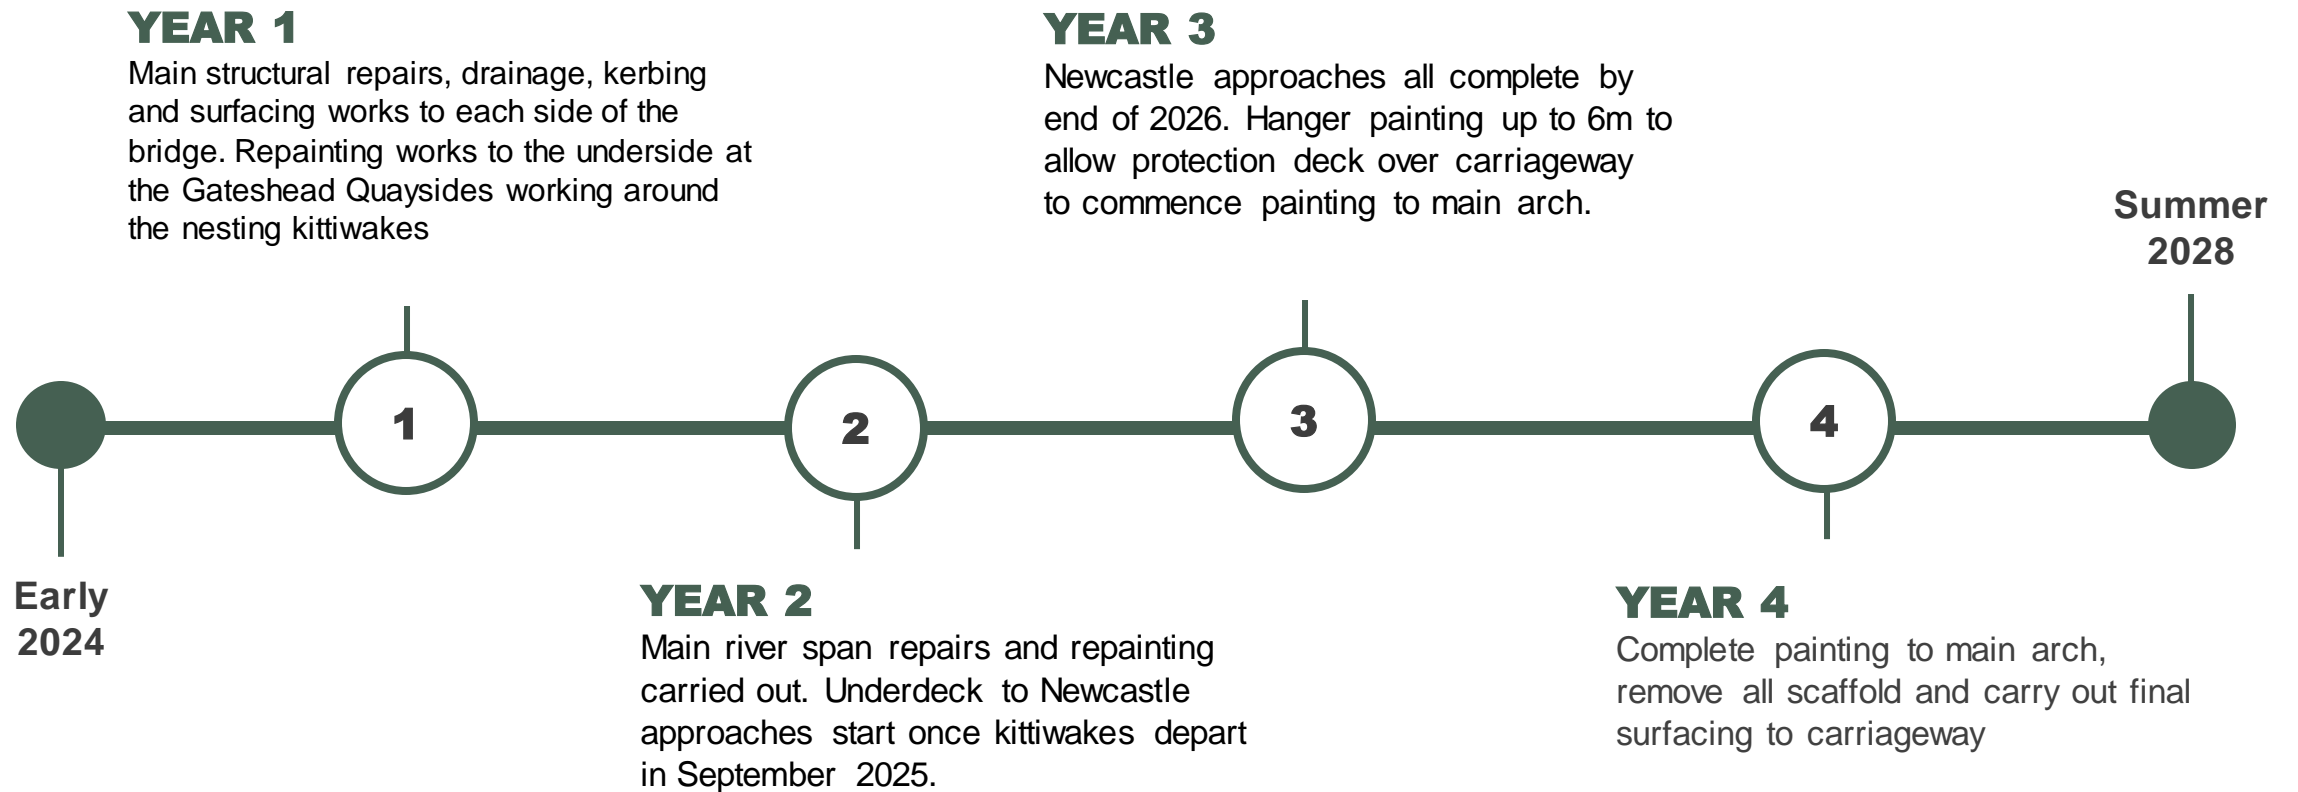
YEAR 1
Main structural repairs, drainage, kerbing and surfacing works to each side of the bridge. Repainting works to the underside at the Gateshead Quaysides working around the nesting kittiwakes

YEAR 3
Newcastle approaches all complete by end of 2026. Hanger painting up to 6m to allow protection deck over carriageway to commence painting to main arch.

Summer 2028

1

2

3

4

Early 2024

YEAR 2
Main river span repairs and repainting carried out. Underdeck to Newcastle approaches start once kittiwakes depart in September 2025.

YEAR 4
Complete painting to main arch, remove all scaffold and carry out final surfacing to carriageway